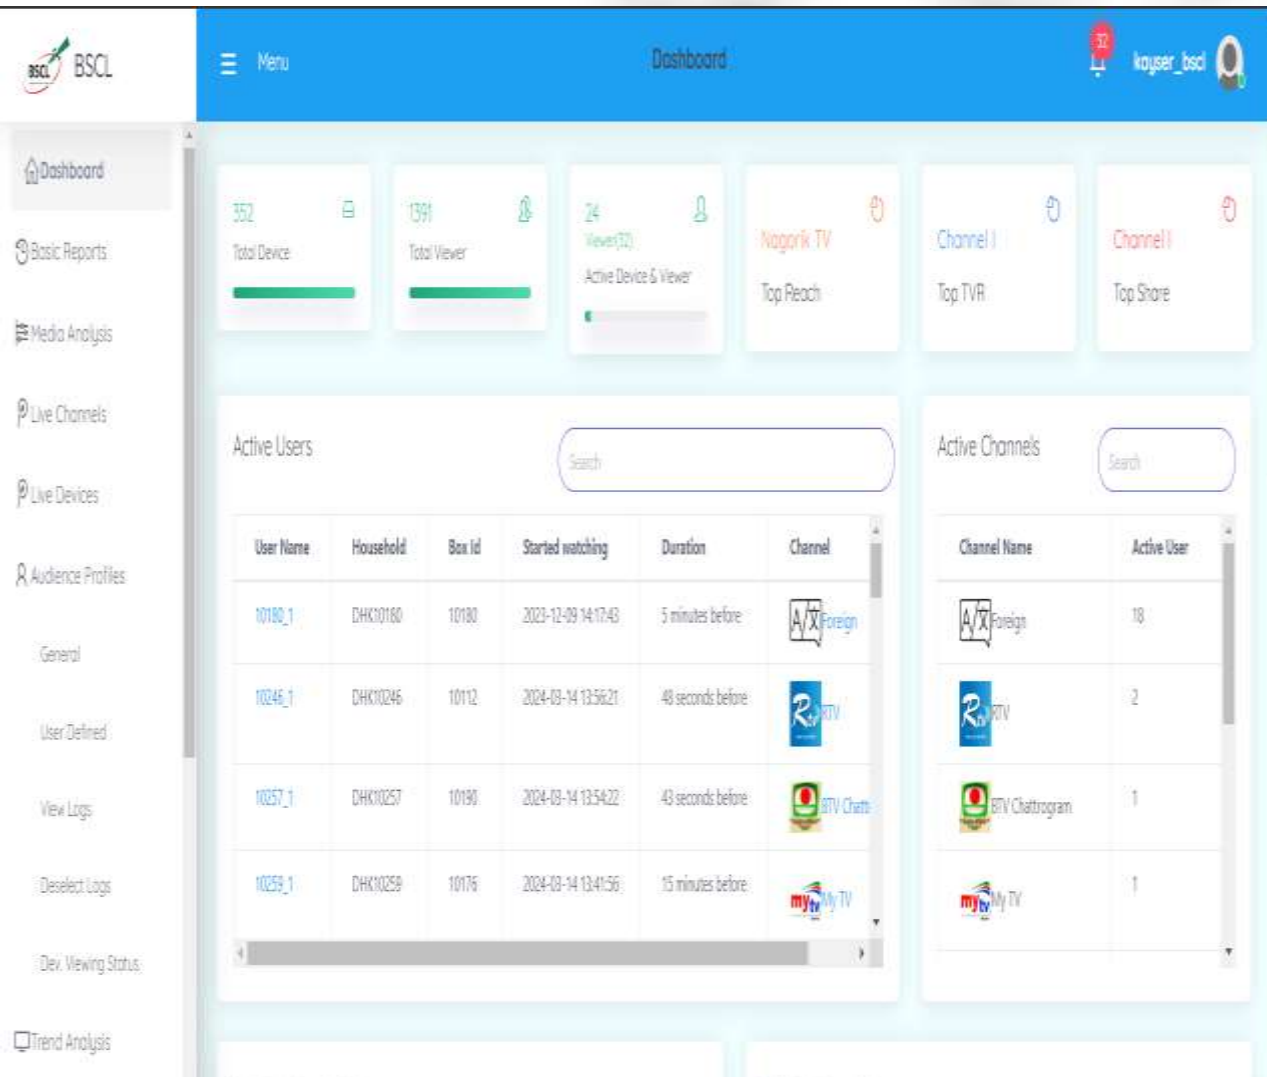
BSCL BSCL

Menu

Dashboard

32

kayser_bscl

Dashboard

Basic Reports

Media Analysis

Live Channels

Live Devices

Audience Profiles

General

User Defined

View Logs

Deselect Logs

Dev. Viewing Status

Trend Analysis

352
Total Device

1391
Total Viewer

24
Viewer(32)
Active Device & Viewer

Nagorik TV
Top Reach

Channel I
Top TVR

Channel I
Top Share

Active Users

Search

| User Name | Household | Box Id | Started watching | Duration | Channel |
|---|---|---|---|---|---|
| 10180_1 | DHK10180 | 10180 | 2023-12-09 14:17:43 | 5 minutes before | Foreign |
| 10246_1 | DHK10246 | 10112 | 2024-03-14 13:56:21 | 48 seconds before | RTV |
| 10257_1 | DHK10257 | 10190 | 2024-03-14 13:54:22 | 43 seconds before | BTV Chatt |
| 10259_1 | DHK10259 | 10176 | 2024-03-14 13:41:56 | 15 minutes before | My TV |

Active Channels

Search

| Channel Name | Active User |
|---|---|
| Foreign | 18 |
| RTV | 2 |
| BTV Chattogram | 1 |
| My TV | 1 |